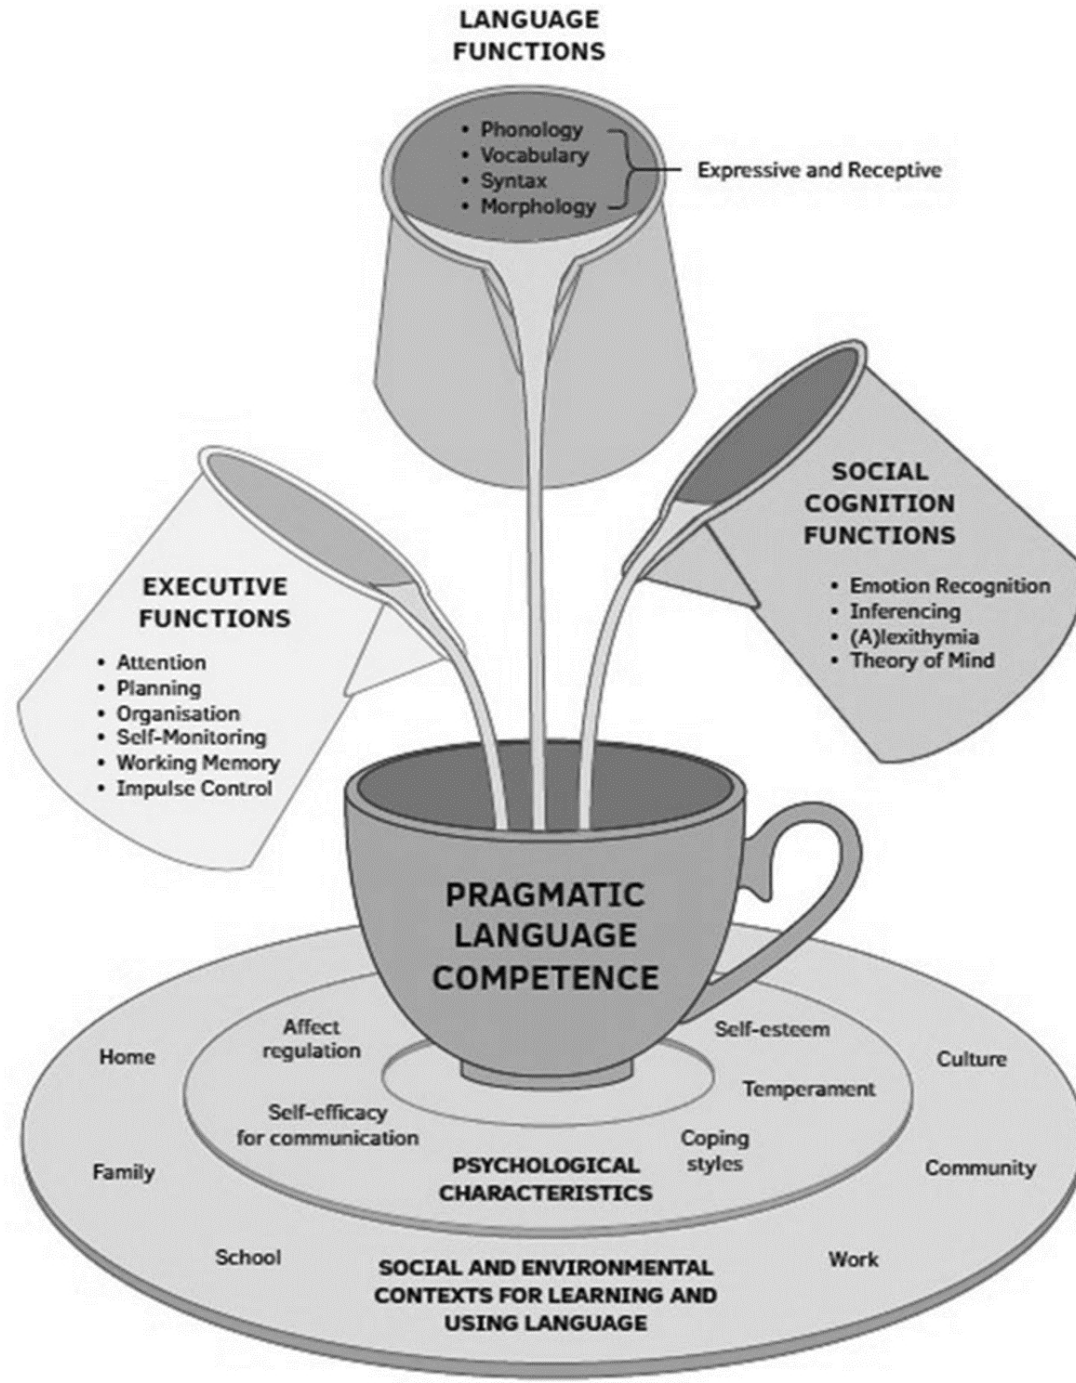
LANGUAGE FUNCTIONS

• Phonology
• Vocabulary
• Syntax
• Morphology

Expressive and Receptive

SOCIAL COGNITION FUNCTIONS

• Emotion Recognition
• Inferencing
• (A)lexithymia
• Theory of Mind

EXECUTIVE FUNCTIONS

• Attention
• Planning
• Organisation
• Self-Monitoring
• Working Memory
• Impulse Control

PRAGMATIC LANGUAGE COMPETENCE

Affect regulation

Self-esteem

Temperament

Self-efficacy for communication

Coping styles

PSYCHOLOGICAL CHARACTERISTICS

Home

Culture

Family

Community

School

Work

SOCIAL AND ENVIRONMENTAL CONTEXTS FOR LEARNING AND USING LANGUAGE